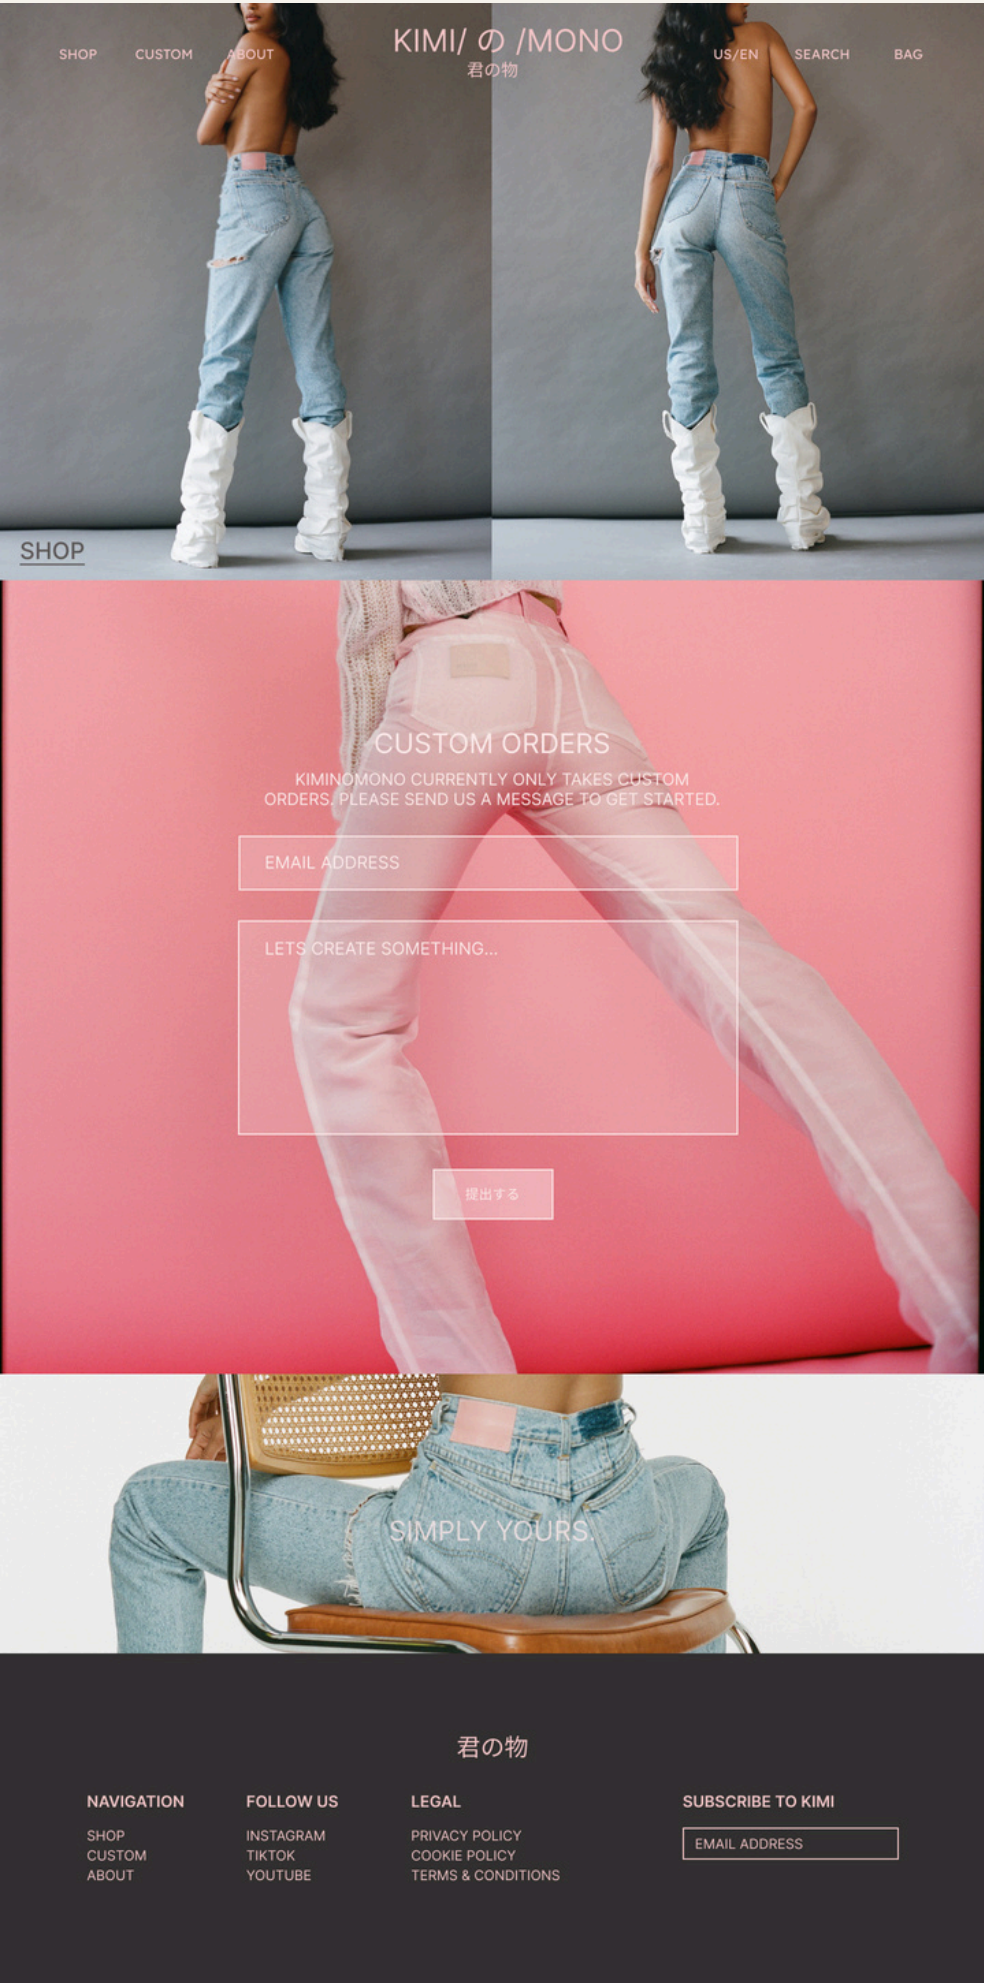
SHOP CUSTOM ABOUT

KIMI/ の /MONO
君の物

US/EN SEARCH BAG

SHOP

CUSTOM ORDERS

KIMINOMONO CURRENTLY ONLY TAKES CUSTOM ORDERS. PLEASE SEND US A MESSAGE TO GET STARTED.

EMAIL ADDRESS

LETS CREATE SOMETHING...

提出する

SIMPLY YOURS.

君の物

NAVIGATION
SHOP
CUSTOM
ABOUT

FOLLOW US
INSTAGRAM
TIKTOK
YOUTUBE

LEGAL
PRIVACY POLICY
COOKIE POLICY
TERMS & CONDITIONS

SUBSCRIBE TO KIMI
EMAIL ADDRESS